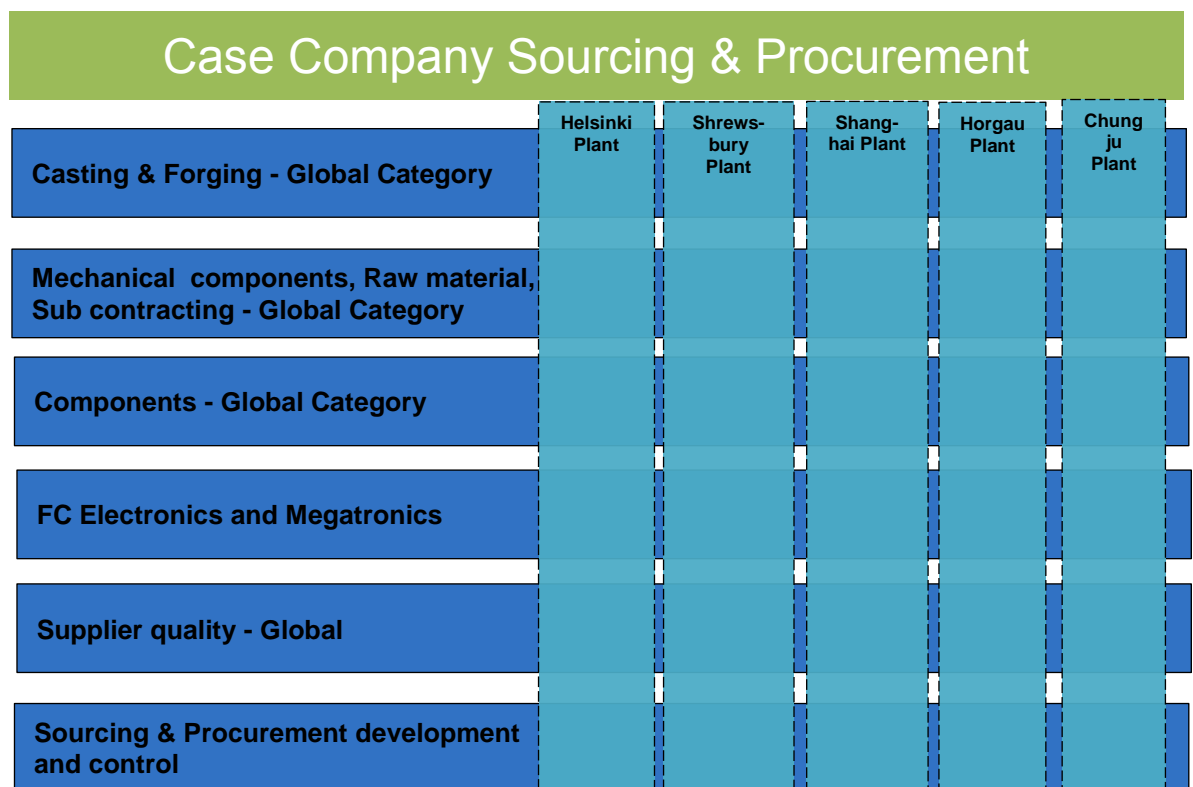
Case Company Sourcing & Procurement

Helsinki Plant

Shrewsbury Plant

Shanghai Plant

Horgau Plant

Chung ju Plant

Casting & Forging - Global Category

Mechanical components, Raw material, Sub contracting - Global Category

Components - Global Category

FC Electronics and Megatronics

Supplier quality - Global

Sourcing & Procurement development and control